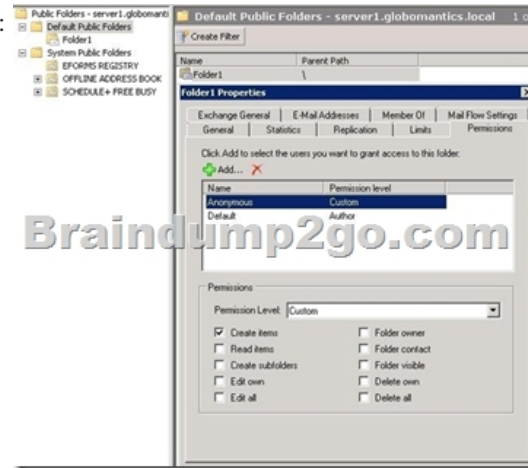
Public Folders - server1.globomanti
Default Public Folders
Folder1
System Public Folders
EFORMS REGISTRY
OFFLINE ADDRESS BOOK
SCHEDULE+ FREE BUSY

Default Public Folders - server1.globomantics.local
Create Filter

| Name | Parent Path |
|---|---|
| Folder1 | \ |

Folder1 Properties

Exchange General | E-Mail Addresses | Member Of | Mail Flow Settings
General | Statistics | Replication | Limits | Permissions

Click Add to select the users you want to grant access to this folder.

Add...

| Name | Permission level |
|---|---|
| Anonymous | Custom |
| Default | Author |

Braindump2go.com

Permissions
Permission Level: Custom

Create items
Read items
Create subfolders
Edit own
Edit all
Folder owner
Folder contact
Folder visible
Delete own
Delete all